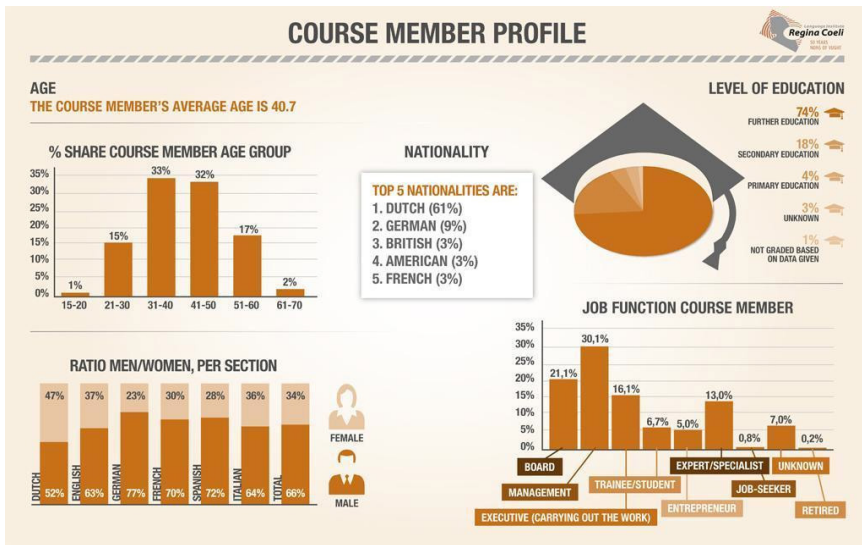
COURSE MEMBER PROFILE

Languages Institute Regina Coeli 50 YEARS NEW OF MIND

AGE
THE COURSE MEMBER'S AVERAGE AGE IS 40.7

% SHARE COURSE MEMBER AGE GROUP

| Age group | Share |
|---|---|
| 15-20 | 1% |
| 21-30 | 15% |
| 31-40 | 33% |
| 41-50 | 32% |
| 51-60 | 17% |
| 61-70 | 2% |

35% 30% 25% 20% 15% 10% 5% 0%

NATIONALITY

TOP 5 NATIONALITIES ARE:
1. DUTCH (61%)
2. GERMAN (9%)
3. BRITISH (3%)
4. AMERICAN (3%)
5. FRENCH (3%)

LEVEL OF EDUCATION

74% FURTHER EDUCATION
18% SECONDARY EDUCATION
4% PRIMARY EDUCATION
3% UNKNOWN
1% NOT GRADED BASED ON DATA GIVEN

RATIO MEN/WOMEN, PER SECTION

| Section | Female | Male |
|---|---|---|
| DUTCH | 47% | 52% |
| ENGLISH | 37% | 63% |
| GERMAN | 23% | 77% |
| FRENCH | 30% | 70% |
| SPANISH | 28% | 72% |
| ITALIAN | 36% | 64% |
| TOTAL | 34% | 66% |

FEMALE
MALE

JOB FUNCTION COURSE MEMBER

35% 30% 25% 20% 15% 10% 5% 0%

| Job function | Share |
|---|---|
| BOARD | 21,1% |
| MANAGEMENT | 30,1% |
| EXECUTIVE (CARRYING OUT THE WORK) | 16,1% |
| TRAINEE/STUDENT | 6,7% |
| ENTREPRENEUR | 5,0% |
| EXPERT/SPECIALIST | 13,0% |
| JOB-SEEKER | 0,8% |
| UNKNOWN | 7,0% |
| RETIRED | 0,2% |